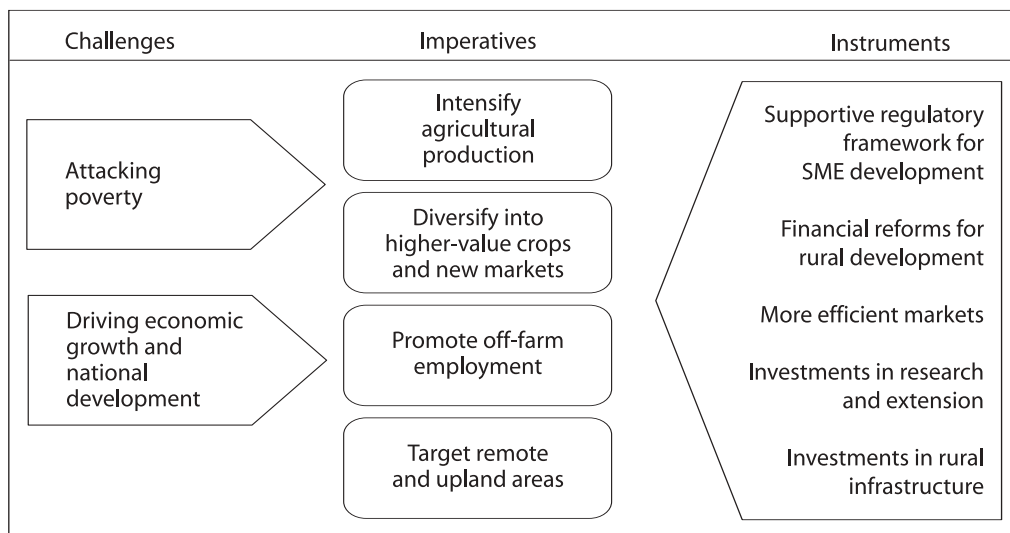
Challenges

Imperatives

Instruments

Attacking poverty

Driving economic growth and national development

Intensify agricultural production

Diversify into higher-value crops and new markets

Promote off-farm employment

Target remote and upland areas

Supportive regulatory framework for SME development

Financial reforms for rural development

More efficient markets

Investments in research and extension

Investments in rural infrastructure